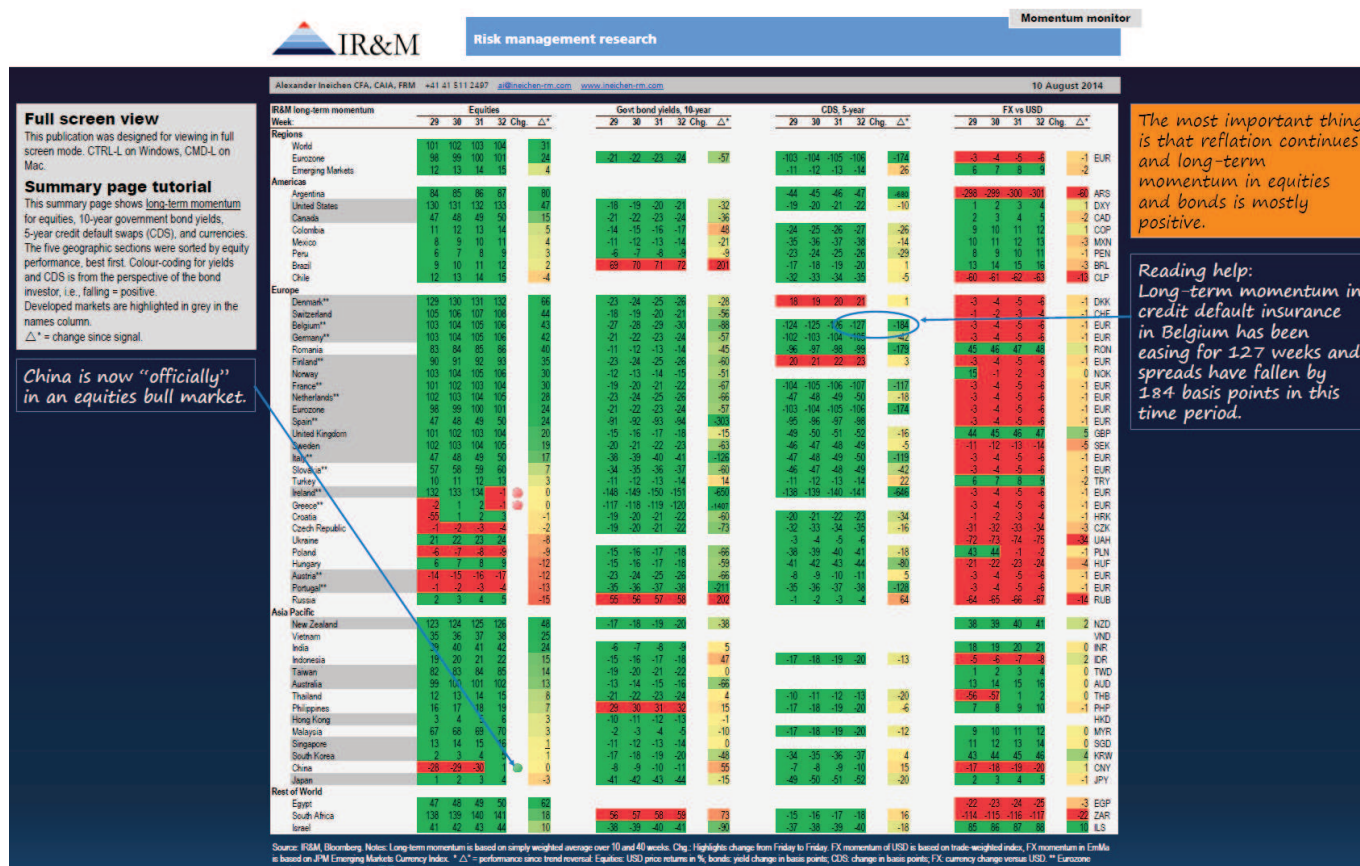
IR&M

Risk management research

Momentum monitor

Alexander Ineichen CFA, CAIA, FRM +41 41 511 2497 ai@ineichen-rm.com www.ineichen-rm.com

10 August 2014

Full screen view

This publication was designed for viewing in full screen mode. CTRL-L on Windows, CMD-L on Mac.

Summary page tutorial

This summary page shows long-term momentum for equities, 10-year government bond yields, 5-year credit default swaps (CDS), and currencies. The five geographic sections were sorted by equity performance, best first. Colour-coding for yields and CDS is from the perspective of the bond investor, i.e., falling = positive.

Developed markets are highlighted in grey in the names column.

$\triangle$* = change since signal.

China is now "officially" in an equities bull market.

The most important thing is that reflation continues and long-term momentum in equities and bonds is mostly positive.

Reading help:
Long-term momentum in credit default insurance in Belgium has been easing for 127 weeks and spreads have fallen by 184 basis points in this time period.

IR&M long-term momentum | Equities | Govt bond yields, 10-year | CDS, 5-year | FX vs USD
Week: 29 30 31 32 Chg. $\triangle$*

Regions
World 101 102 103 104 31
Eurozone 98 99 100 101 24 | -21 -22 -23 -24 -57 | -103 -104 -105 -106 -174 | -3 -4 -5 -6 -1 EUR
Emerging Markets 12 13 14 15 4 | | -11 -12 -13 -14 26 | 6 7 8 9 -2

Americas
Argentina 84 85 86 87 80 | | -44 -45 -46 -47 -680 | -298 -299 -300 -301 -60 ARS
United States 130 131 132 133 47 | -18 -19 -20 -21 -32 | -19 -20 -21 -22 -10 | 1 2 3 4 1 DXY
Canada 47 48 49 50 15 | -21 -22 -23 -24 -36 | | 2 3 4 5 -2 CAD
Colombia 11 12 13 14 5 | -14 -15 -16 -17 48 | -24 -25 -26 -27 -26 | 9 10 11 12 1 COP
Mexico 8 9 10 11 4 | -11 -12 -13 -14 -21 | -35 -36 -37 -38 -14 | 10 11 12 13 -3 MXN
Peru 6 7 8 9 3 | -6 -7 -8 -9 -9 | -23 -24 -25 -26 -29 | 8 9 10 11 -1 PEN
Brazil 9 10 11 12 2 | 69 70 71 72 201 | -17 -18 -19 -20 1 | 13 14 15 16 3 BRL
Chile 12 13 14 15 -4 | | -32 -33 -34 -35 -5 | -60 -61 -62 -63 -13 CLP

Europe
Denmark** 129 130 131 132 66 | -23 -24 -25 -26 -28 | 18 19 20 21 1 | -3 -4 -5 -6 -1 DKK
Switzerland 105 106 107 108 44 | -18 -19 -20 -21 -56 | | -1 -2 -3 -4 -1 CHF
Belgium** 103 104 105 106 43 | -27 -28 -29 -30 -88 | -124 -125 -126 -127 -184 | -3 -4 -5 -6 -1 EUR
Germany** 103 104 105 106 42 | -21 -22 -23 -24 -57 | -102 -103 -104 -105 -42 | -3 -4 -5 -6 -1 EUR
Romania 83 84 85 86 40 | -11 -12 -13 -14 -45 | -96 -97 -98 -99 -179 | 45 46 47 48 1 RON
Finland** 90 91 92 93 35 | -23 -24 -25 -26 -60 | 20 21 22 23 3 | -3 -4 -5 -6 -1 EUR
Norway 103 104 105 106 30 | -12 -13 -14 -15 -51 | | 15 -1 -2 -3 0 NOK
France** 101 102 103 104 30 | -19 -20 -21 -22 -67 | -104 -105 -106 -107 -117 | -3 -4 -5 -6 -1 EUR
Netherlands** 102 103 104 105 28 | -23 -24 -25 -26 -66 | -47 -48 -49 -50 -18 | -3 -4 -5 -6 -1 EUR
Eurozone 98 99 100 101 24 | -21 -22 -23 -24 -57 | -103 -104 -105 -106 -174 | -3 -4 -5 -6 -1 EUR
Spain** 47 48 49 50 24 | -91 -92 -93 -94 -303 | -95 -96 -97 -98 | -3 -4 -5 -6 -1 EUR
United Kingdom 101 102 103 104 20 | -15 -16 -17 -18 -15 | -49 -50 -51 -52 -16 | 44 45 46 47 5 GBP
Sweden 102 103 104 105 19 | -20 -21 -22 -23 -63 | -46 -47 -48 -49 -5 | -11 -12 -13 -14 -5 SEK
Italy** 47 48 49 50 17 | -38 -39 -40 -41 -126 | -47 -48 -49 -50 -119 | -3 -4 -5 -6 -1 EUR
Slovakia** 57 58 59 60 7 | -34 -35 -36 -37 -60 | -46 -47 -48 -49 -42 | -3 -4 -5 -6 -1 EUR
Turkey 10 11 12 13 3 | -11 -12 -13 -14 14 | -11 -12 -13 -14 22 | 6 7 8 9 -2 TRY
Ireland** 132 133 134 -1 0 | -148 -149 -150 -151 -650 | -138 -139 -140 -141 -646 | -3 -4 -5 -6 -1 EUR
Greece** 2 1 2 1 0 | -117 -118 -119 -120 -1407 | | -3 -4 -5 -6 -1 EUR
Croatia -55 1 2 3 -1 | -19 -20 -21 -22 -60 | -20 -21 -22 -23 -34 | -1 -2 -3 -4 -1 HRK
Czech Republic -1 -2 -3 -4 -2 | -19 -20 -21 -22 -73 | -32 -33 -34 -35 -16 | -31 -32 -33 -34 -3 CZK
Ukraine 21 22 23 24 -8 | | -3 -4 -5 -6 | -72 -73 -74 -75 -34 UAH
Poland -6 -7 -8 -9 -9 | -15 -16 -17 -18 -66 | -38 -39 -40 -41 -18 | 43 44 -1 -2 -1 PLN
Hungary 6 7 8 9 -12 | -15 -16 -17 -18 -59 | -41 -42 -43 -44 -80 | -21 -22 -23 -24 -4 HUF
Austria** -14 -15 -16 -17 -12 | -23 -24 -25 -26 -66 | -8 -9 -10 -11 5 | -3 -4 -5 -6 -1 EUR
Portugal** -1 -2 -3 -4 -12 | -35 -36 -37 -38 -211 | -35 -36 -37 -38 -128 | -3 -4 -5 -6 -1 EUR
Russia 2 3 4 5 -15 | 55 56 57 58 202 | -1 -2 -3 -4 64 | -64 -65 -66 -67 -14 RUB

Asia Pacific
New Zealand 123 124 125 126 48 | -17 -18 -19 -20 -38 | | 38 39 40 41 2 NZD
Vietnam 35 36 37 38 25 | | | VND
India 39 40 41 42 24 | -6 -7 -8 -9 5 | | 18 19 20 21 0 INR
Indonesia 19 20 21 22 15 | -15 -16 -17 -18 47 | -17 -18 -19 -20 -13 | -5 -6 -7 -8 2 IDR
Taiwan 82 83 84 85 14 | -19 -20 -21 -22 0 | | 1 2 3 4 0 TWD
Australia 99 100 101 102 13 | -13 -14 -15 -16 -66 | | 13 14 15 16 0 AUD
Thailand 12 13 14 15 8 | -21 -22 -23 -24 4 | -10 -11 -12 -13 -20 | -56 -57 1 2 0 THB
Philippines 16 17 18 19 7 | 29 30 31 32 15 | -17 -18 -19 -20 -6 | 7 8 9 10 -1 PHP
Hong Kong 3 4 5 6 3 | -10 -11 -12 -13 -1 | | HKD
Malaysia 67 68 69 70 3 | -2 -3 -4 -5 -10 | -17 -18 -19 -20 -12 | 9 10 11 12 0 MYR
Singapore 13 14 15 16 1 | -11 -12 -13 -14 0 | | 11 12 13 14 0 SGD
South Korea 2 3 4 5 1 | -17 -18 -19 -20 -48 | -34 -35 -36 -37 4 | 43 44 45 46 4 KRW
China -28 -29 -30 1 0 | -8 -9 -10 -11 55 | -7 -8 -9 -10 15 | -17 -18 -19 -20 1 CNY
Japan 1 2 3 4 -3 | -41 -42 -43 -44 -55 | -49 -50 -51 -52 -20 | 2 3 4 5 -1 JPY

Rest of World
Egypt 47 48 49 50 62 | | | -22 -23 -24 -25 -3 EGP
South Africa 138 139 140 141 18 | 56 57 58 59 73 | -15 -16 -17 -18 16 | -114 -115 -116 -117 -22 ZAR
Israel 41 42 43 44 10 | -38 -39 -40 -41 -90 | -37 -38 -39 -40 -18 | 85 86 87 88 10 ILS

Source: IR&M, Bloomberg. Notes: Long-term momentum is based on simply weighted average over 10 and 40 weeks. Chg.: Highlights change from Friday to Friday. FX momentum of USD is based on trade-weighted index, FX momentum in EmMa is based on JPM Emerging Markets Currency Index. * $\triangle$* = performance since trend reversal: Equities: USD price returns in %; bonds: yield change in basis points; CDS: change in basis points; FX: currency change versus USD. ** Eurozone